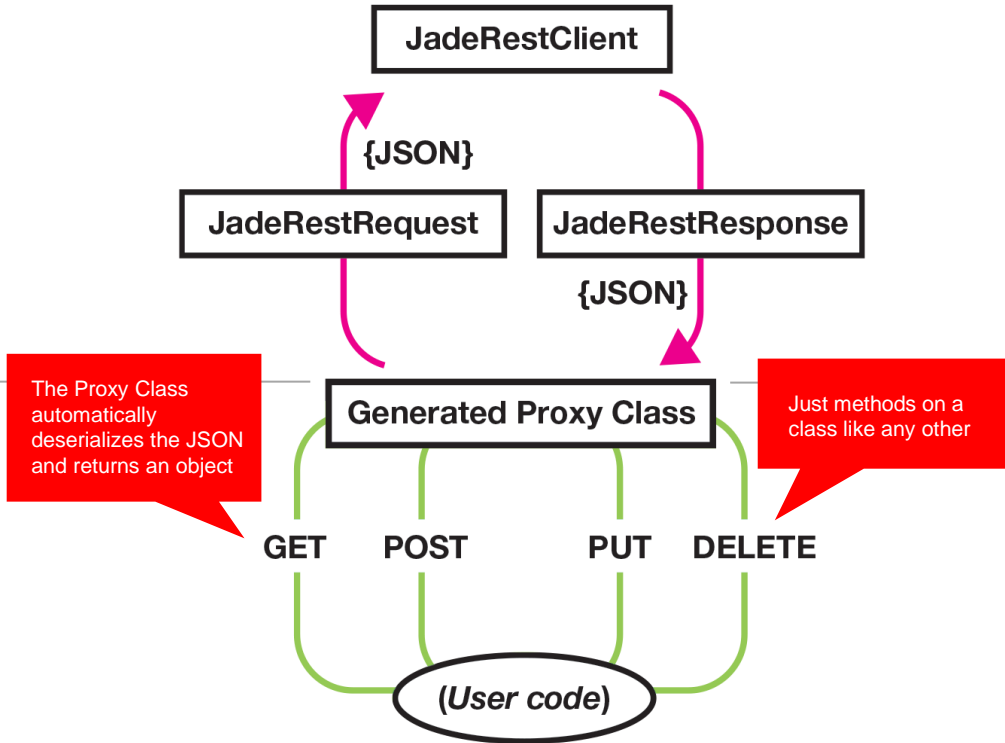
JadeRestClient

{JSON}

JadeRestRequest

JadeRestResponse

{JSON}

The Proxy Class automatically deserializes the JSON and returns an object

Generated Proxy Class

Just methods on a class like any other

GET

POST

PUT

DELETE

(User code)